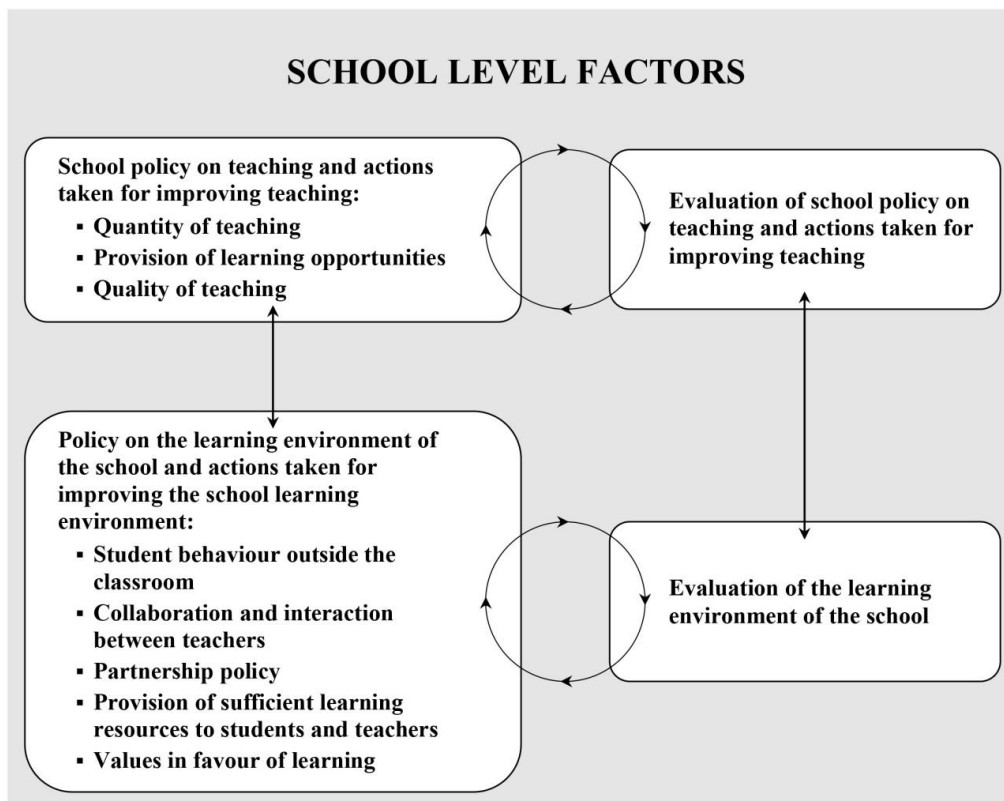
SCHOOL LEVEL FACTORS

School policy on teaching and actions taken for improving teaching:
- Quantity of teaching
- Provision of learning opportunities
- Quality of teaching

Evaluation of school policy on teaching and actions taken for improving teaching

Policy on the learning environment of the school and actions taken for improving the school learning environment:
- Student behaviour outside the classroom
- Collaboration and interaction between teachers
- Partnership policy
- Provision of sufficient learning resources to students and teachers
- Values in favour of learning

Evaluation of the learning environment of the school